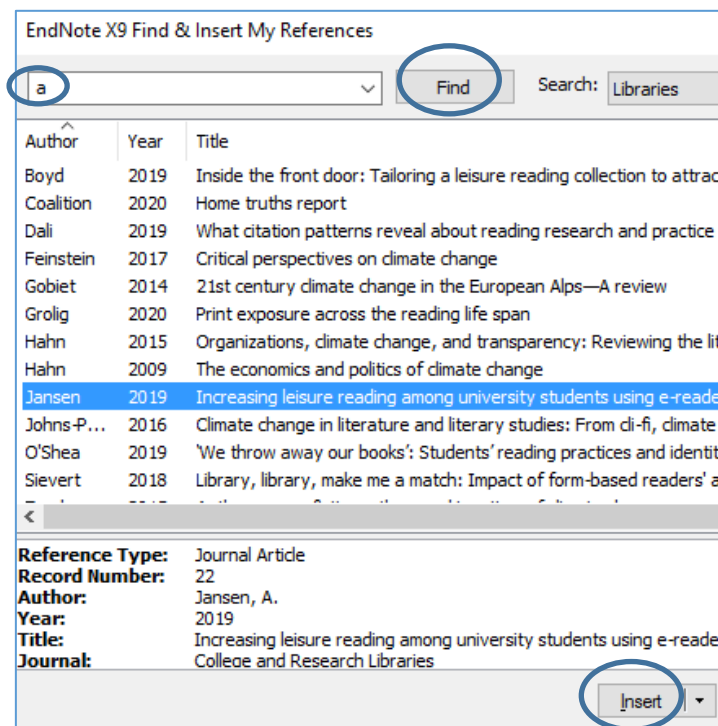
EndNote X9 Find & Insert My References

a

Find

Search: Libraries

| Author | Year | Title |
|---|---|---|
| Boyd | 2019 | Inside the front door: Tailoring a leisure reading collection to attrac |
| Coalition | 2020 | Home truths report |
| Dali | 2019 | What citation patterns reveal about reading research and practice |
| Feinstein | 2017 | Critical perspectives on climate change |
| Gobiet | 2014 | 21st century climate change in the European Alps—A review |
| Grolig | 2020 | Print exposure across the reading life span |
| Hahn | 2015 | Organizations, climate change, and transparency: Reviewing the lit |
| Hahn | 2009 | The economics and politics of climate change |
| Jansen | 2019 | Increasing leisure reading among university students using e-reade |
| Johns-P... | 2016 | Climate change in literature and literary studies: From cli-fi, climate |
| O'Shea | 2019 | 'We throw away our books': Students' reading practices and identit |
| Sievert | 2018 | Library, library, make me a match: Impact of form-based readers' a |
| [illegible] | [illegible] | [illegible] |

Reference Type: Journal Article
Record Number: 22
Author: Jansen, A.
Year: 2019
Title: Increasing leisure reading among university students using e-reade
Journal: College and Research Libraries

Insert